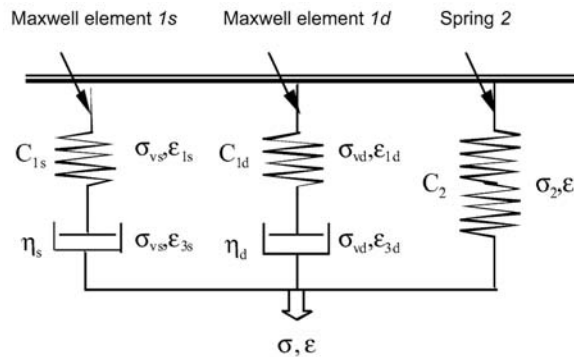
Maxwell element *1s*

Maxwell element *1d*

Spring *2*

$C_{1s}$ $\sigma_{vs},\varepsilon_{1s}$

$C_{1d}$ $\sigma_{vd},\varepsilon_{1d}$

$C_2$ $\sigma_2,\varepsilon$

$\eta_s$ $\sigma_{vs},\varepsilon_{3s}$

$\eta_d$ $\sigma_{vd},\varepsilon_{3d}$

$\sigma,\varepsilon$